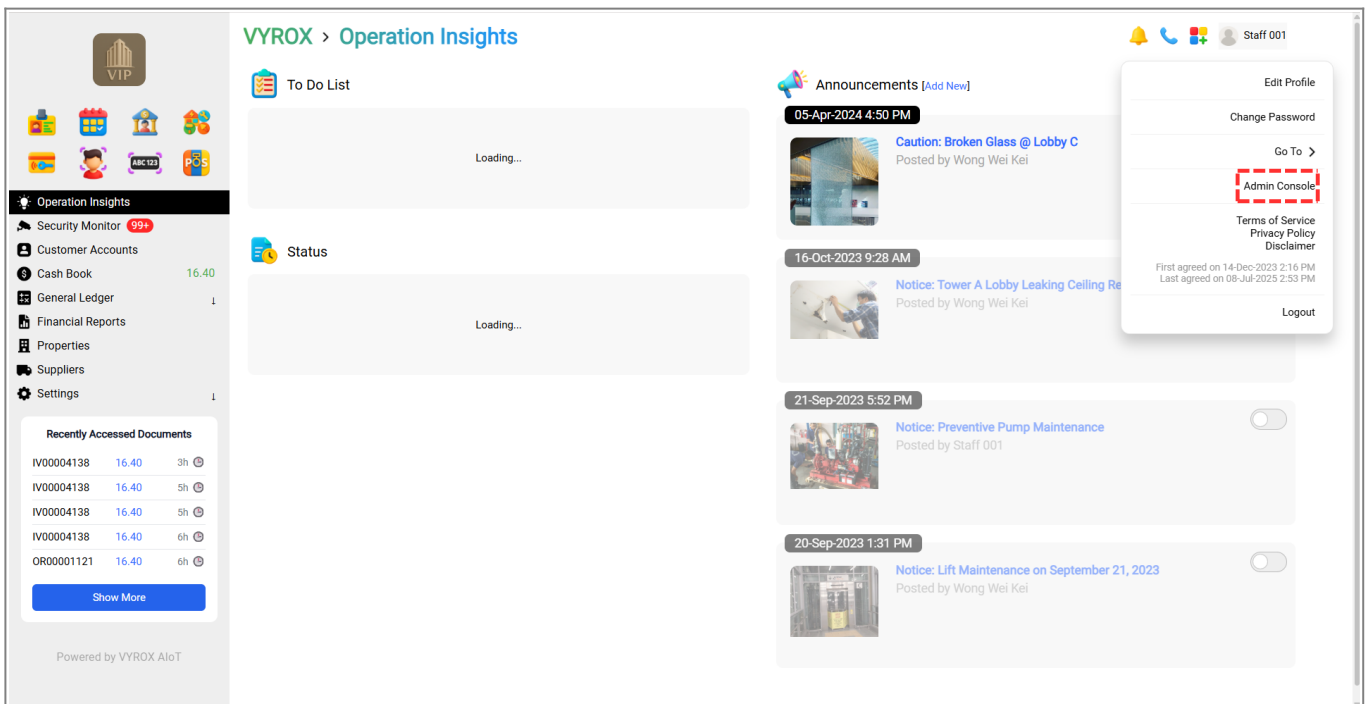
VIP

ABC 123

POS

Operation Insights
Security Monitor 99+
Customer Accounts
Cash Book 16.40
General Ledger ↓
Financial Reports
Properties
Suppliers
Settings ↓

Recently Accessed Documents

| | | |
|---|---|---|
| IV00004138 | 16.40 | 3h |
| IV00004138 | 16.40 | 5h |
| IV00004138 | 16.40 | 5h |
| IV00004138 | 16.40 | 6h |
| OR00001121 | 16.40 | 6h |

Show More

Powered by VYROX AIoT

VYROX > Operation Insights

Staff 001

To Do List

Loading...

Status

Loading...

Announcements [Add New]

05-Apr-2024 4:50 PM
Caution: Broken Glass @ Lobby C
Posted by Wong Wei Kei

16-Oct-2023 9:28 AM
Notice: Tower A Lobby Leaking Ceiling Re
Posted by Wong Wei Kei

21-Sep-2023 5:52 PM
Notice: Preventive Pump Maintenance
Posted by Staff 001

20-Sep-2023 1:31 PM
Notice: Lift Maintenance on September 21, 2023
Posted by Wong Wei Kei

Edit Profile
Change Password
Go To >
Admin Console
Terms of Service
Privacy Policy
Disclaimer
First agreed on 14-Dec-2023 2:16 PM
Last agreed on 08-Jul-2025 2:53 PM
Logout